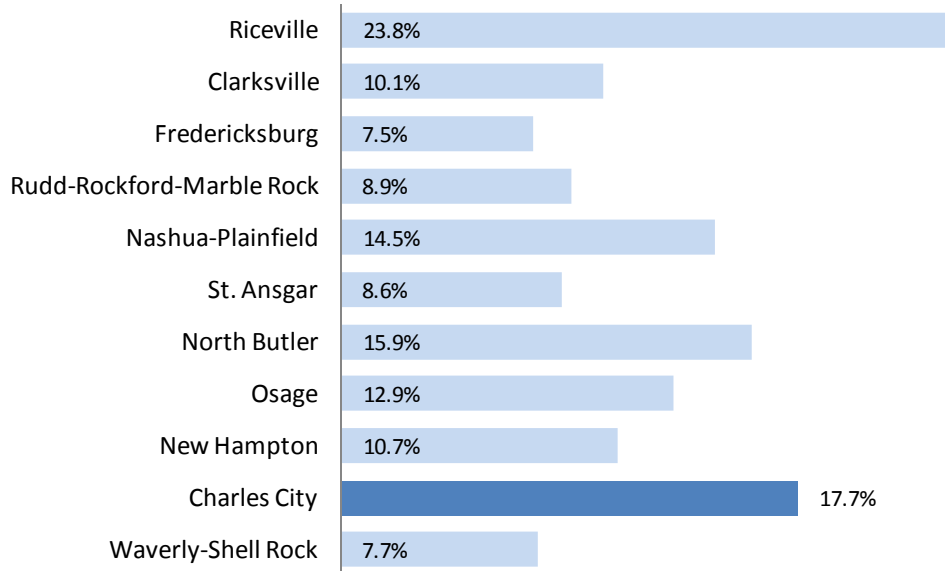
Riceville 23.8%
Clarksville 10.1%
Fredericksburg 7.5%
Rudd-Rockford-Marble Rock 8.9%
Nashua-Plainfield 14.5%
St. Ansgar 8.6%
North Butler 15.9%
Osage 12.9%
New Hampton 10.7%
Charles City 17.7%
Waverly-Shell Rock 7.7%